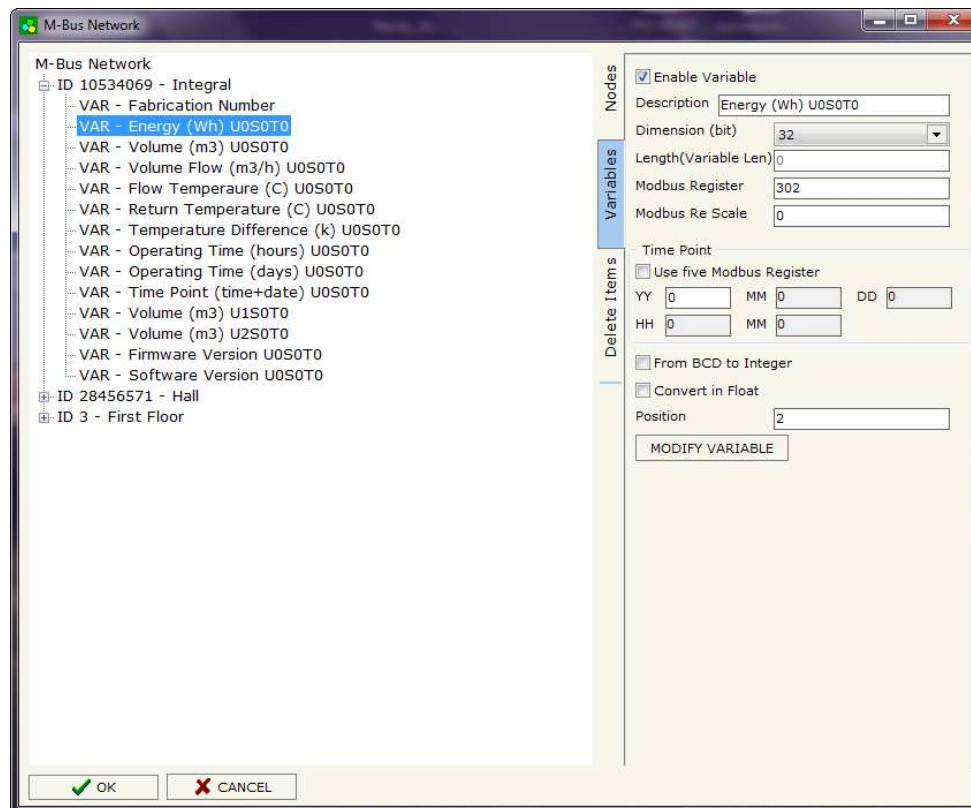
M-Bus Network

M-Bus Network
ID 10534069 - Integral
VAR - Fabrication Number
VAR - Energy (Wh) U0S0T0
VAR - Volume (m3) U0S0T0
VAR - Volume Flow (m3/h) U0S0T0
VAR - Flow Temperaure (C) U0S0T0
VAR - Return Temperature (C) U0S0T0
VAR - Temperature Difference (k) U0S0T0
VAR - Operating Time (hours) U0S0T0
VAR - Operating Time (days) U0S0T0
VAR - Time Point (time+date) U0S0T0
VAR - Volume (m3) U1S0T0
VAR - Volume (m3) U2S0T0
VAR - Firmware Version U0S0T0
VAR - Software Version U0S0T0
ID 28456571 - Hall
ID 3 - First Floor

Nodes
Variables
Delete Items

Enable Variable
Description Energy (Wh) U0S0T0
Dimension (bit) 32
Length(Variable Len) 0
Modbus Register 302
Modbus Re Scale 0
Time Point
Use five Modbus Register
YY 0 MM 0 DD 0
HH 0 MM 0
From BCD to Integer
Convert in Float
Position 2
MODIFY VARIABLE

OK
CANCEL